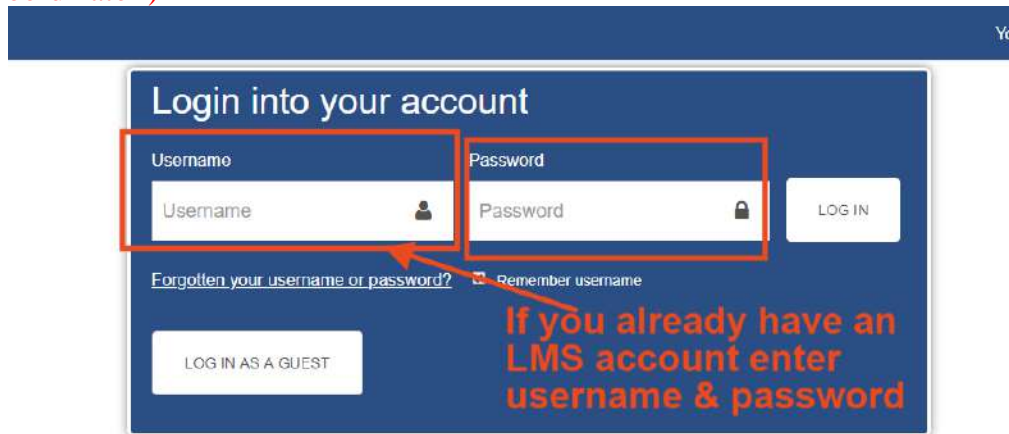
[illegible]

Yo

Login into your account

Username

Username

Password

Password

LOG IN

Forgotten your username or password?

Remember username

LOG IN AS A GUEST

If you already have an LMS account enter username & password